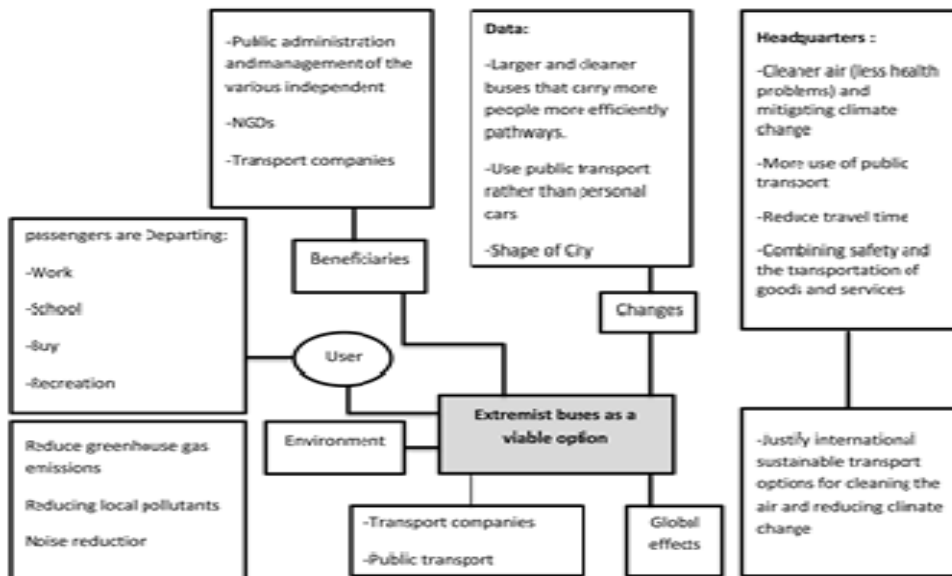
-Public administration andmanagement of the various independent

-NGOs

-Transport companies

Data:

-Larger and cleaner buses that carry more people more efficiently pathways.

-Use public transport rather than personal cars

-Shape of City

Headquarters :

-Cleaner air (less health problems) and mitigating climate change

-More use of public transport

-Reduce travel time

-Combining safety and the transportation of goods and services

passengers are Departing:

-Work

-School

-Buy

-Recreation

Beneficiaries

Changes

User

Extremist buses as a viable option

Environment

Reduce greenhouse gas emissions

Reducing local pollutants

Noise reduction

-Justify international sustainable transport options for cleaning the air and reducing climate change

-Transport companies

-Public transport

Global effects